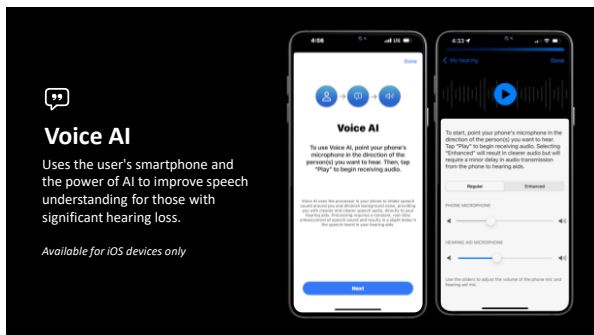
Voice AI

Uses the user's smartphone and the power of AI to improve speech understanding for those with significant hearing loss.

Available for iOS devices only

4:56

UK

Done

Voice AI

To use Voice AI, point your phone's microphone in the direction of the person(s) you want to hear. Then, tap "Play" to begin receiving audio.

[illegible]

Next

4:33

My Hearing

Done

To start, point your phone's microphone in the direction of the person(s) you want to hear. Tap "Play" to begin receiving audio. Selecting "Enhanced" will result in clearer audio but will require a minor delay in audio transmission from the phone to hearing aids.

Regular

Enhanced

PHONE MICROPHONE

HEARING AID MICROPHONE

Use the sliders to adjust the volume of the phone mic and hearing aid mic.